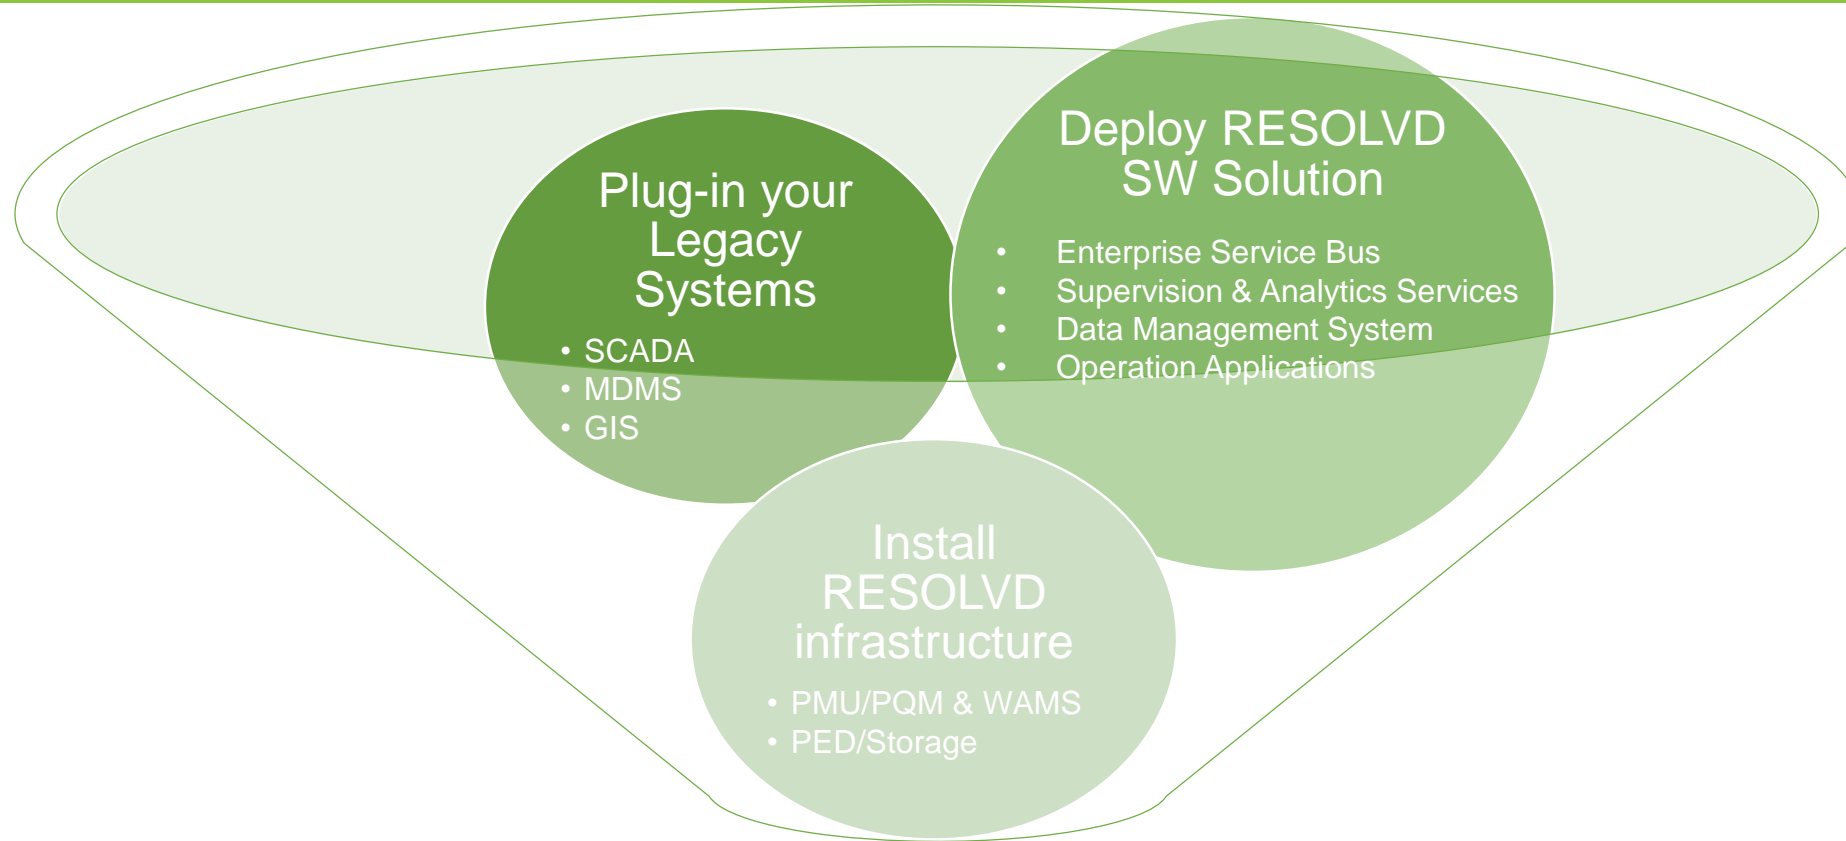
Plug-in your Legacy Systems

- SCADA
- MDMS
- GIS

Deploy RESOLVD SW Solution

- Enterprise Service Bus
- Supervision & Analytics Services
- Data Management System
- Operation Applications

Install RESOLVD infrastructure

- PMU/PQM & WAMS
- PED/Storage